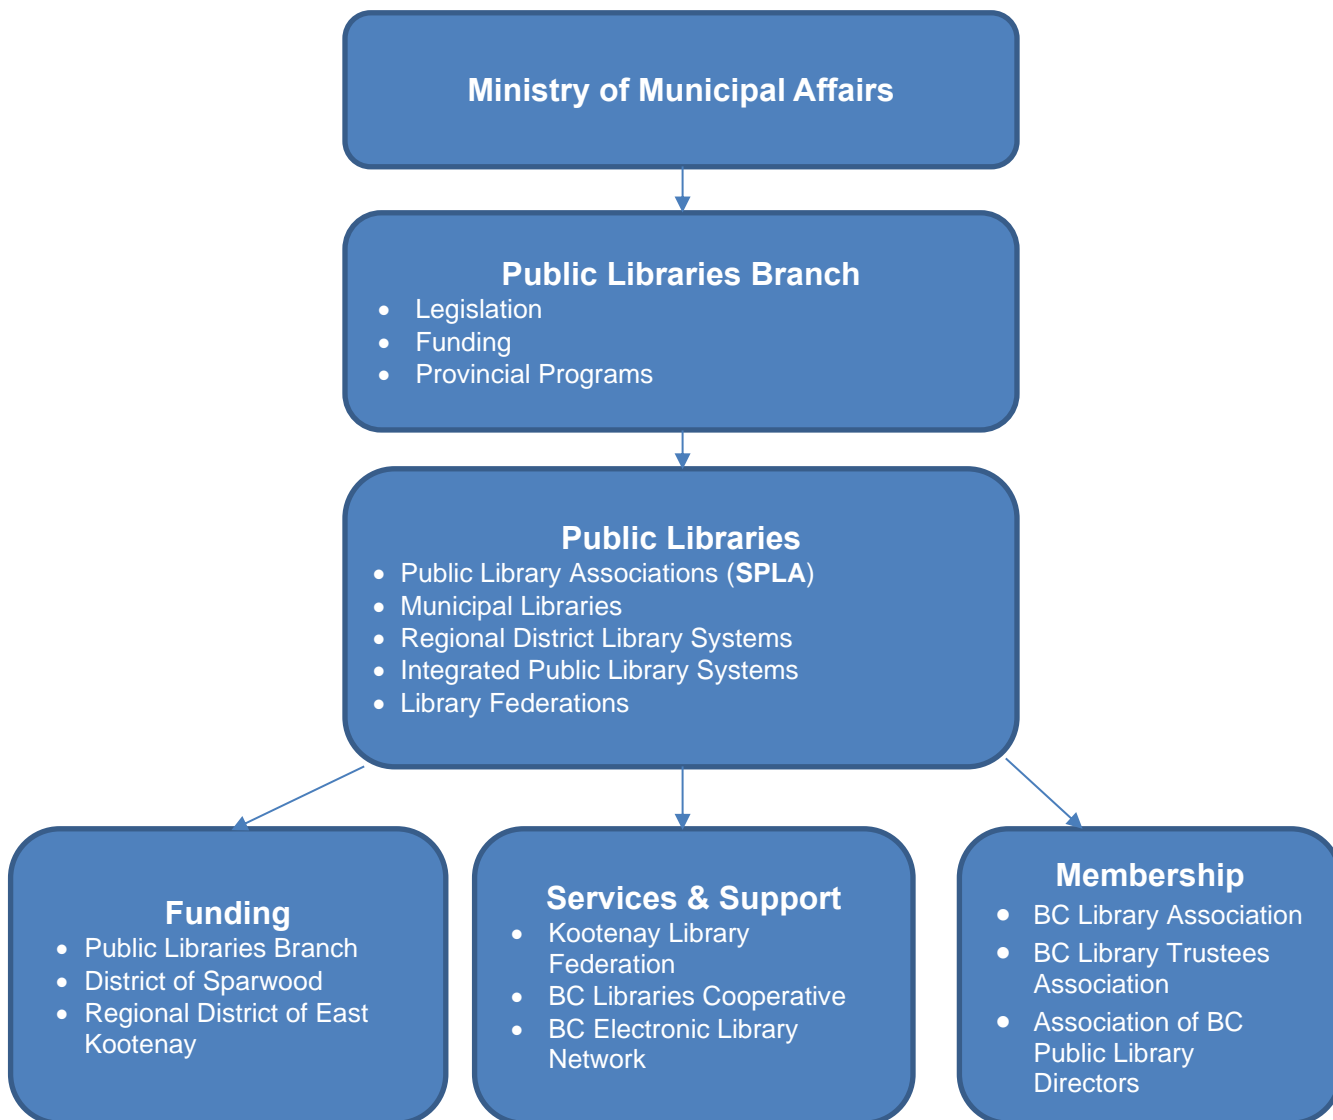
Ministry of Municipal Affairs

Public Libraries Branch
- Legislation
- Funding
- Provincial Programs

Public Libraries
- Public Library Associations (**SPLA**)
- Municipal Libraries
- Regional District Library Systems
- Integrated Public Library Systems
- Library Federations

Funding
- Public Libraries Branch
- District of Sparwood
- Regional District of East Kootenay

Services & Support
- Kootenay Library Federation
- BC Libraries Cooperative
- BC Electronic Library Network

Membership
- BC Library Association
- BC Library Trustees Association
- Association of BC Public Library Directors